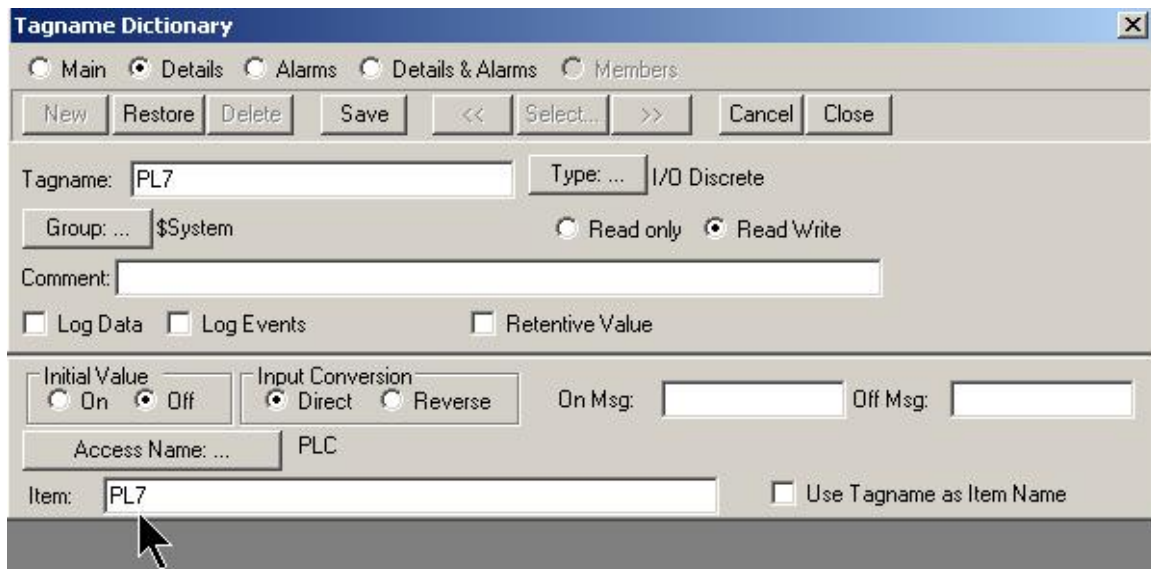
Tagname Dictionary

Main Details Alarms Details & Alarms Members

New Restore Delete Save << Select... >> Cancel Close

Tagname: PL7 Type: ... I/O Discrete

Group: ... $System Read only Read Write

Comment:

Log Data Log Events Retentive Value

Initial Value
On Off

Input Conversion
Direct Reverse

On Msg: Off Msg:

Access Name: ... PLC

Item: PL7 Use Tagname as Item Name